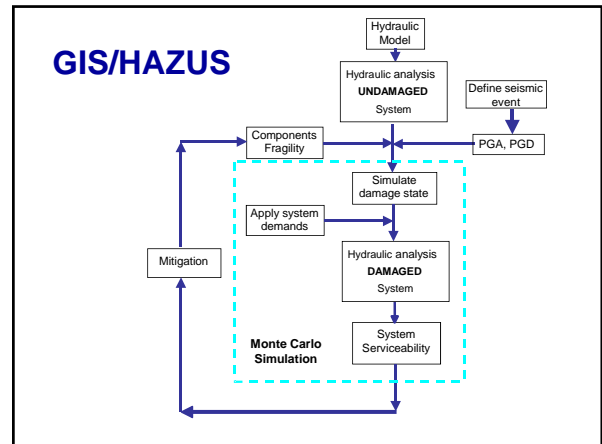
GIS/HAZUS

Hydraulic Model

Hydraulic analysis
UNDAMAGED
System

Define seismic event

Components Fragility

PGA, PGD

Simulate damage state

Apply system demands

Mitigation

Hydraulic analysis
DAMAGED
System

Monte Carlo Simulation

System Serviceability